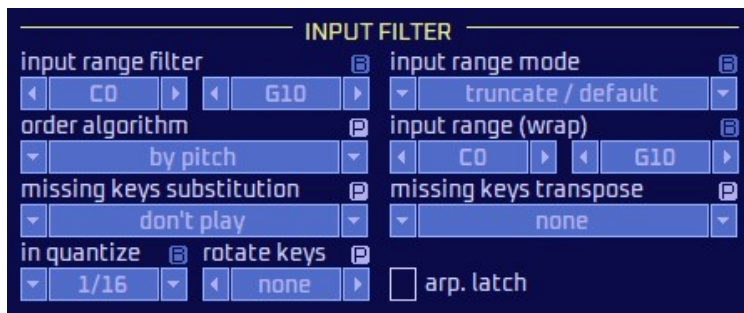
INPUT FILTER

input range filter B
C0 G10

input range mode B
truncate / default

order algorithm P
by pitch

input range (wrap) B
C0 G10

missing keys substitution P
don't play

missing keys transpose P
none

in quantize B
1/16

rotate keys P
none

arp. latch